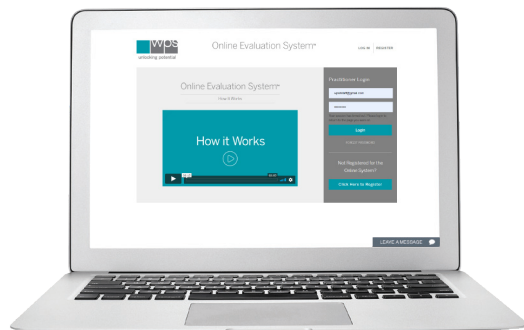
wps
unlocking potential

Online Evaluation System™

LOG IN REGISTER

Online Evaluation System™

How It Works

How it Works

Practitioner Login

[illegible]@gmail.com

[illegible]

Login

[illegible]

Not Registered for the Online System?

Click Here to Register

LEAVE A MESSAGE